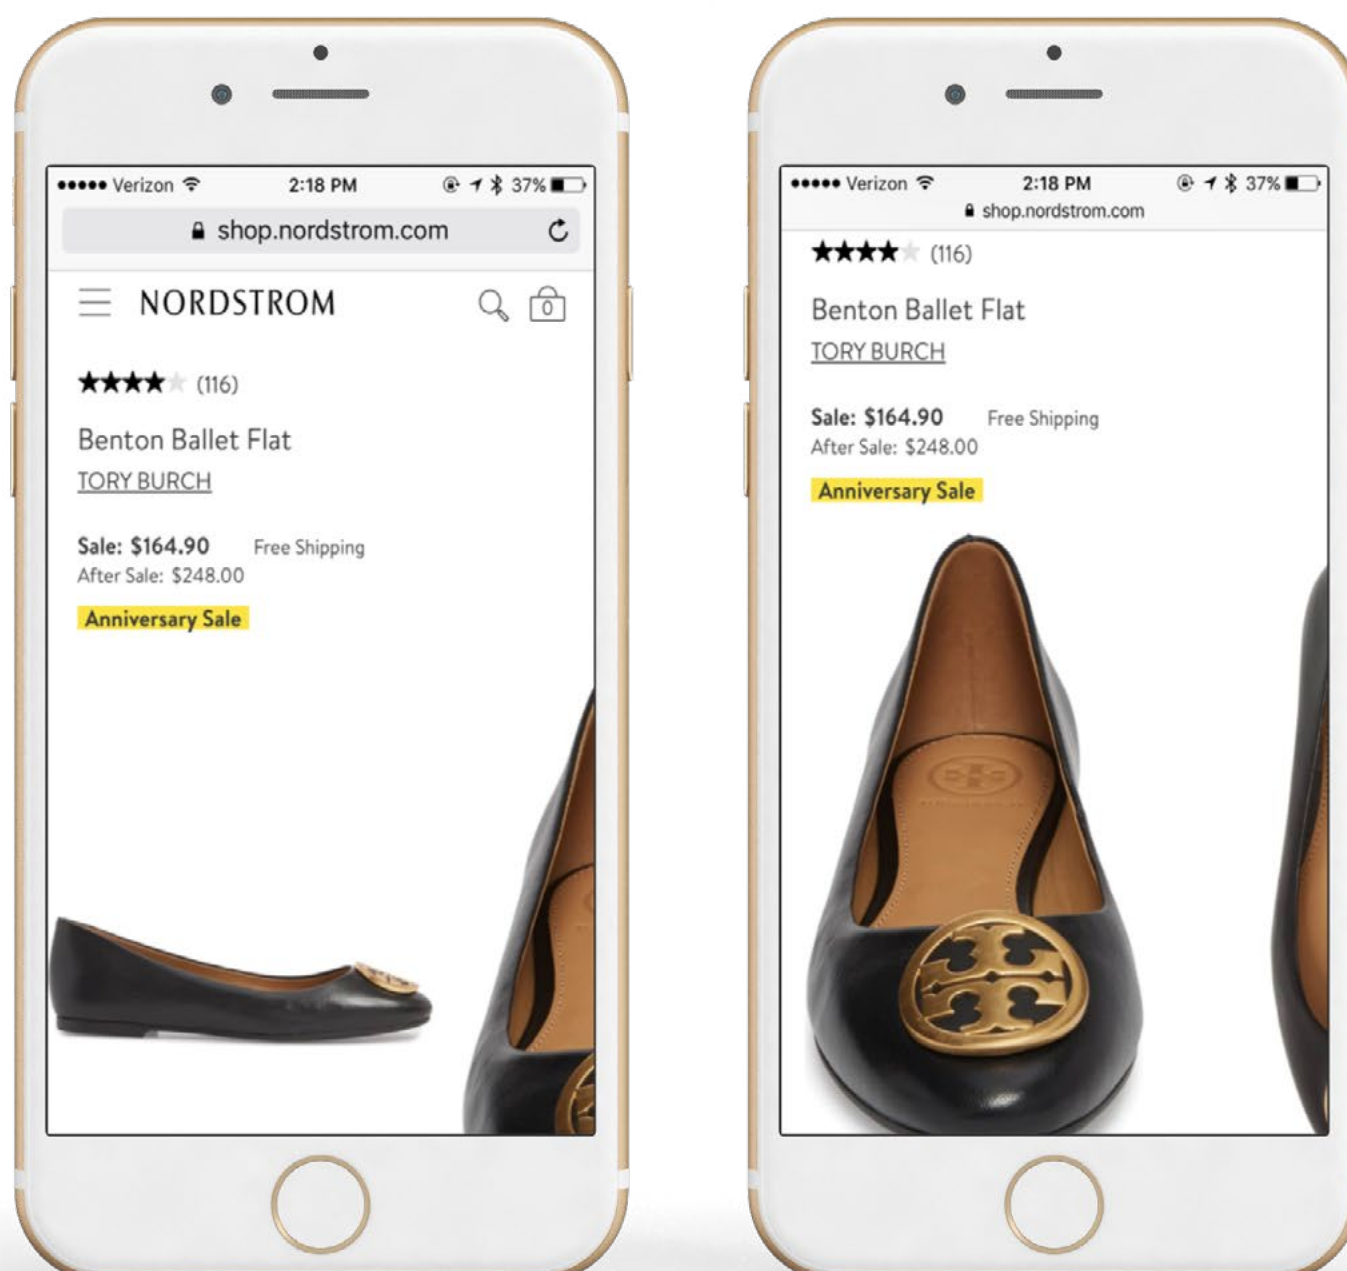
●●●●● Verizon 2:18 PM 37%

shop.nordstrom.com

NORDSTROM

0

(116)

Benton Ballet Flat

TORY BURCH

Sale: $164.90 Free Shipping

After Sale: $248.00

Anniversary Sale

●●●●● Verizon 2:18 PM 37%

shop.nordstrom.com

(116)

Benton Ballet Flat

TORY BURCH

Sale: $164.90 Free Shipping

After Sale: $248.00

Anniversary Sale